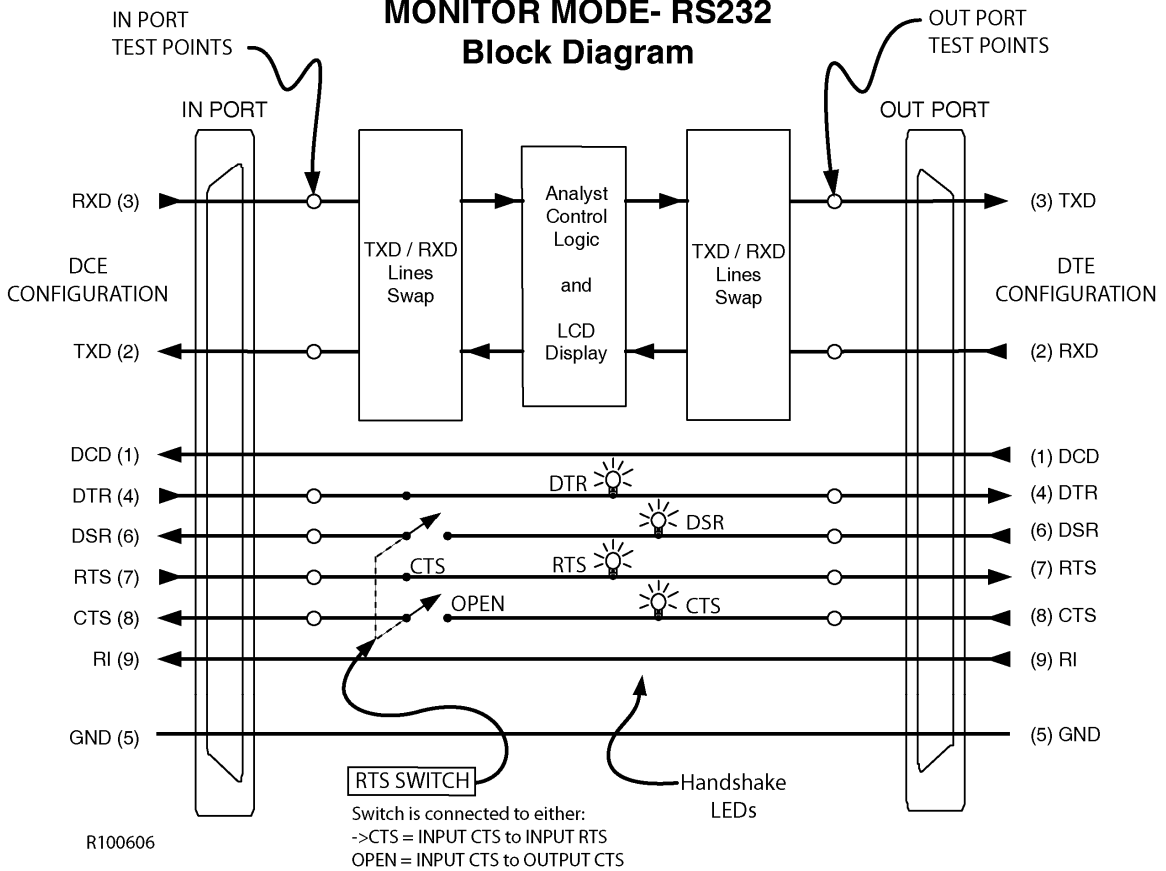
MONITOR MODE- RS232
Block Diagram

IN PORT TEST POINTS

OUT PORT TEST POINTS

IN PORT

OUT PORT

RXD (3)

DCE CONFIGURATION

TXD (2)

TXD / RXD Lines Swap

Analyst Control Logic and LCD Display

TXD / RXD Lines Swap

(3) TXD

DTE CONFIGURATION

(2) RXD

DCD (1)
DTR (4)
DSR (6)
RTS (7)
CTS (8)
RI (9)

DTR
DSR
CTS
RTS
OPEN
CTS

(1) DCD
(4) DTR
(6) DSR
(7) RTS
(8) CTS
(9) RI

GND (5)

(5) GND

RTS SWITCH
Switch is connected to either:
->CTS = INPUT CTS to INPUT RTS
OPEN = INPUT CTS to OUTPUT CTS

Handshake LEDs

R100606